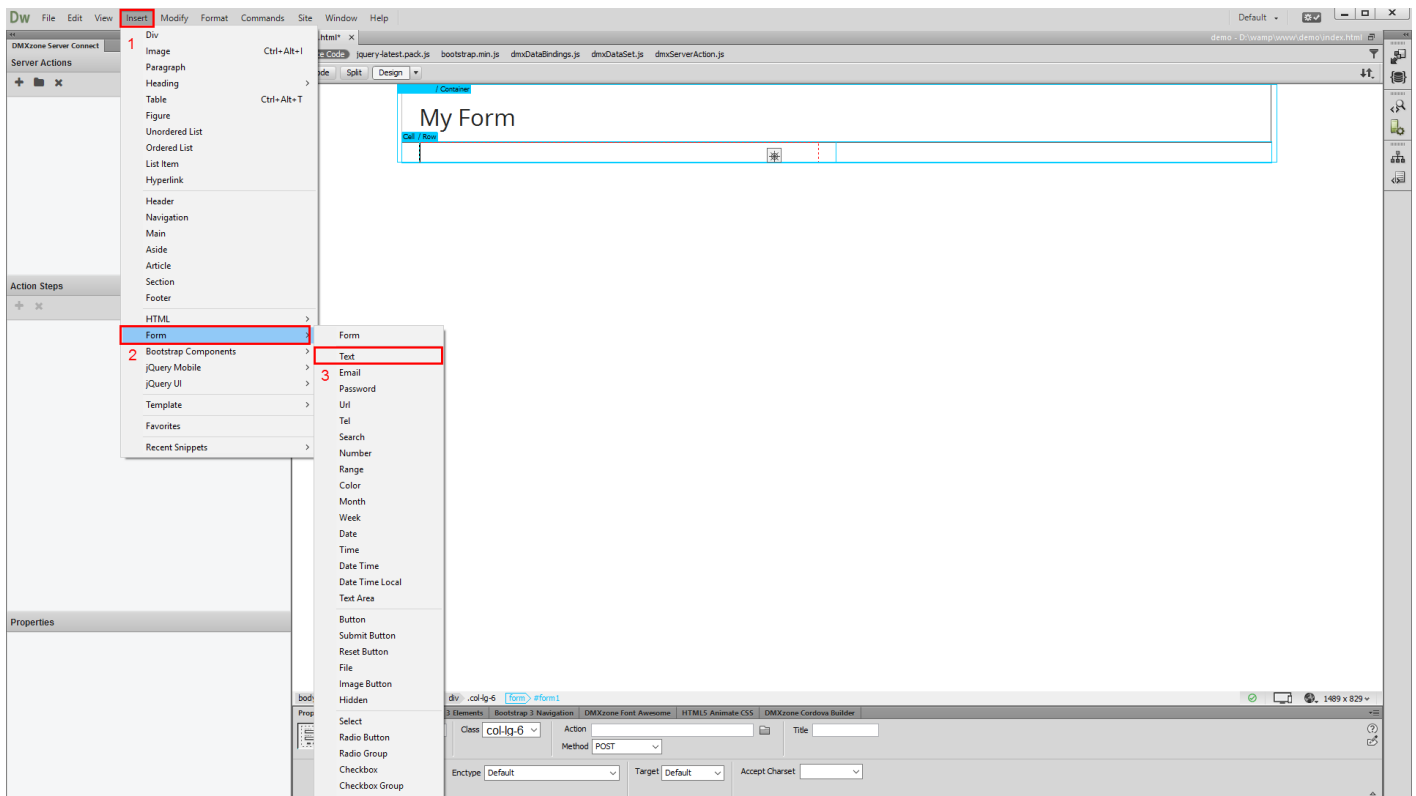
Dw File Edit View Insert Modify Format Commands Site Window Help

Default

demo - D:\wamp\www\demo\index.html

DMXzone Server Connect
Server Actions

Action Steps

Properties

Div
Image Ctrl+Alt+I
Paragraph
Heading
Table Ctrl+Alt+T
Figure
Unordered List
Ordered List
List Item
Hyperlink
Header
Navigation
Main
Aside
Article
Section
Footer
HTML
Form
Bootstrap Components
jQuery Mobile
jQuery UI
Template
Favorites
Recent Snippets

1
2
3

Form
Text
Email
Password
Url
Tel
Search
Number
Range
Color
Month
Week
Date
Time
Date Time
Date Time Local
Text Area
Button
Submit Button
Reset Button
File
Image Button
Hidden
Select
Radio Button
Radio Group
Checkbox
Checkbox Group

.html* ×
e Code jquery-latest.pack.js bootstrap.min.js dmxDataBindings.js dmxDataSet.js dmxServerAction.js
ode Split Design

/ Container
My Form
Cell / Row

body div .col-lg-6 form #form1
1489 x 829

Prop 3 Elements Bootstrap 3 Navigation DMXzone Font Awesome HTML5 Animate CSS DMXzone Cordova Builder

Class col-lg-6 Action Title
Method POST
Enctype Default Target Default Accept Charset